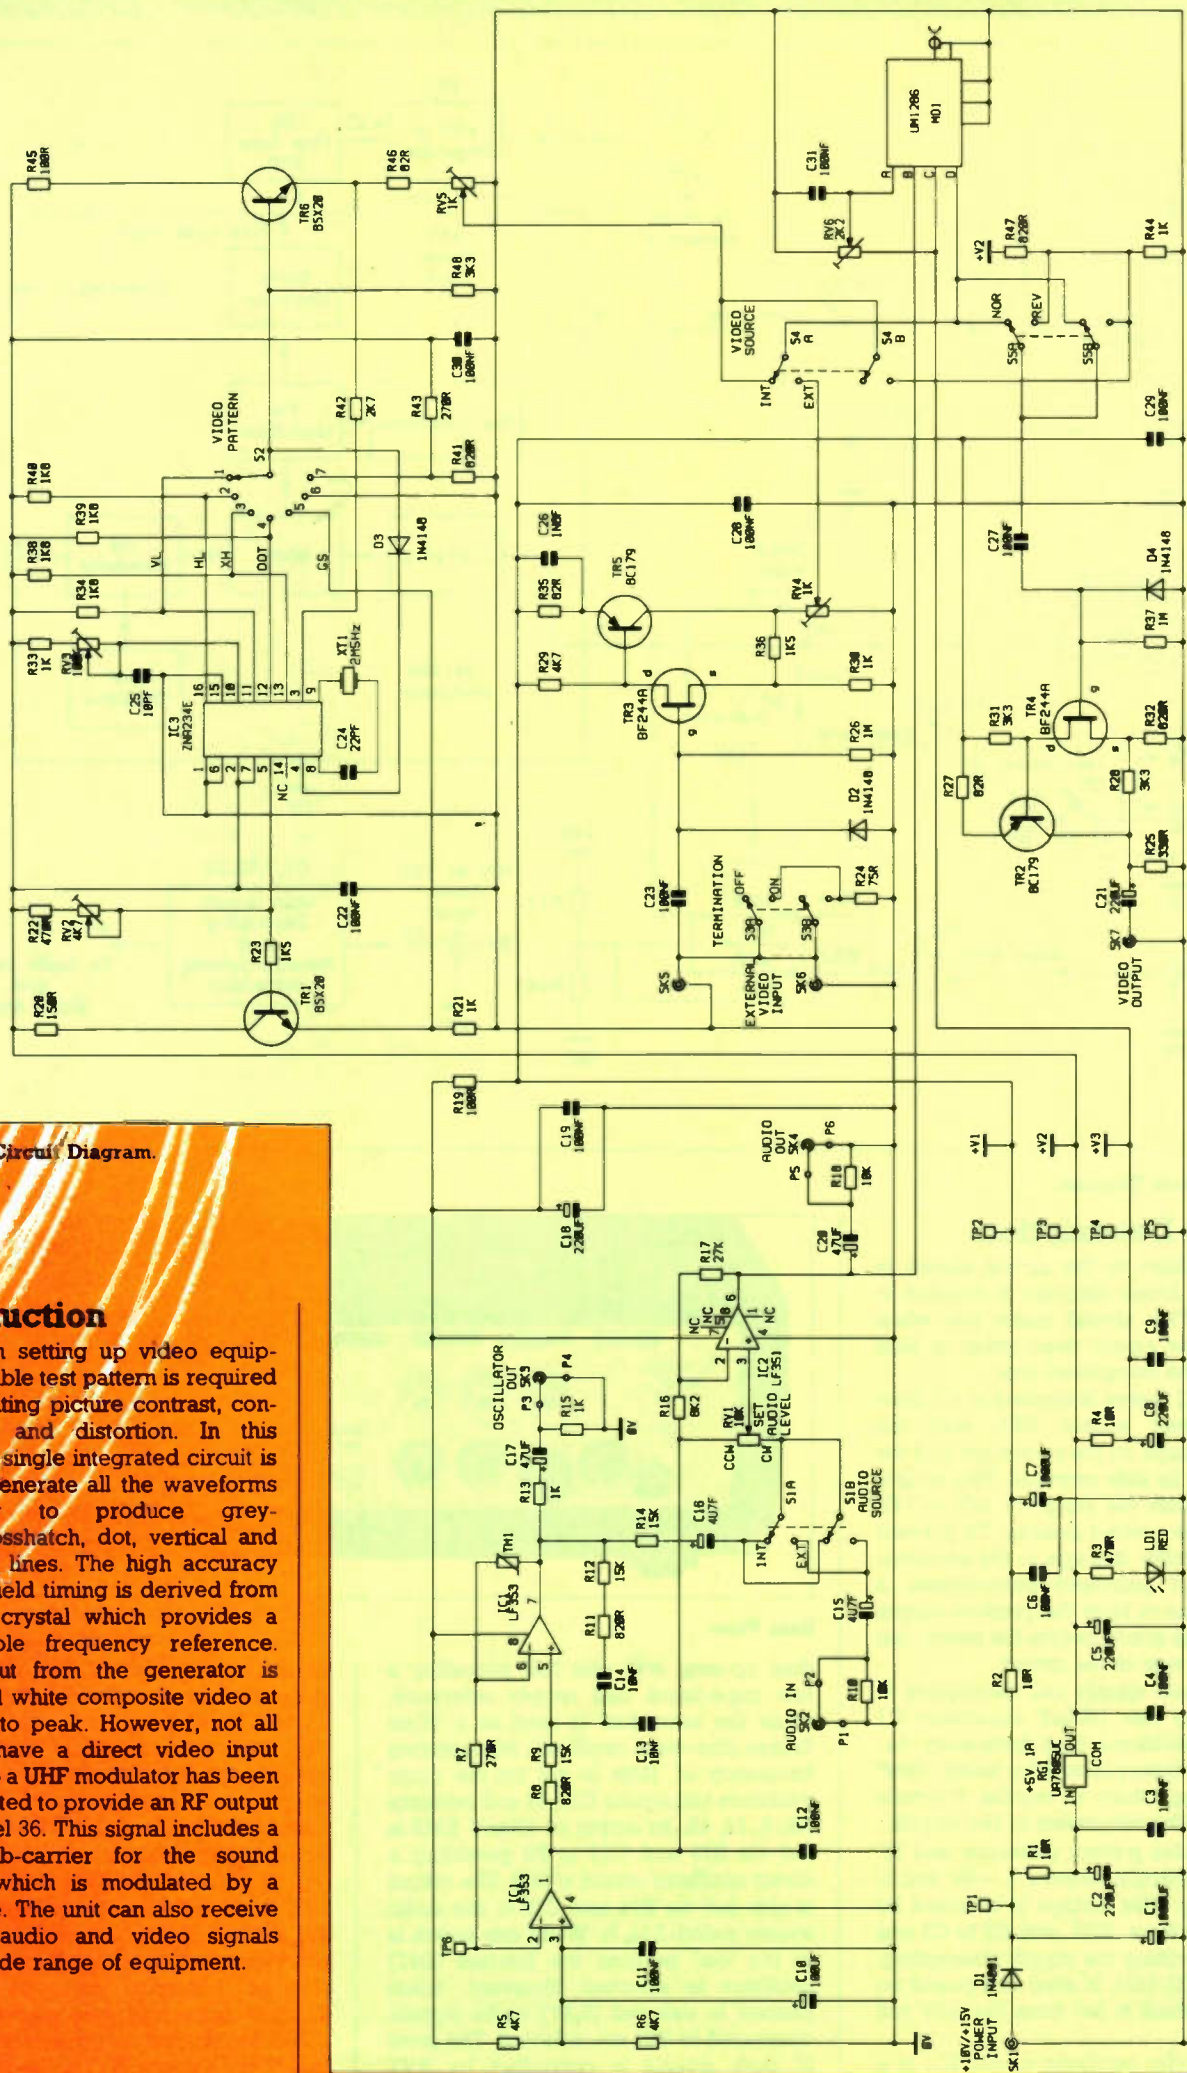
Circuit Diagram.

uction

n setting up video equipable test pattern is required ting picture contrast, con- and distortion. In this single integrated circuit is enerate all the waveforms to produce greysshatch, dot, vertical and lines. The high accuracy eld timing is derived from crystal which provides a ble frequency reference. ut from the generator is l white composite video at to peak. However, not all have a direct video input a UHF modulator has been ted to provide an RF output el 36. This signal includes a b-carrier for the sound which is modulated by a . The unit can also receive audio and video signals de range of equipment.

R45 100R
TR6 BSX20
R46 82R
RV5 1K
C31 100NF
UM1286 MD1
A B C D
RV6 2K2
R47 820R
+V2
R44 1K
R48 3K3
C30 100NF
VIDEO SOURCE
S4 A
S4 B
INT EXT
NOR REV
S5A S5B
C29 100NF
VIDEO PATTERN
S2
1 2 3 4 5 6 7
R42 2K7
R43 270R
R41 820R
R40 1K0
R39 1K0
R38 1K0
R34 1K0
R33 1K
RV3 10K
VL HL XH DOT GS
D3 1N4148
C26 1N0F
C28 100NF
C27 100NF
D4 1N4148
R35 82R
TR5 BC179
RV4 1K
R37 1M
C25 10PF
IC3 ZNA234E
16 15 10 11 12 13 3 9
1 6 2 7 5 14 4 8
NC
XT1 2M5Hz
C24 22PF
R29 4K7
R36 1K5
R30 1K
TR3 BF244A
d s g
R26 1M
R31 3K3
TR4 BF244A
R32 820R
R27 82R
R28 3K3
D2 1N4148
TR2 BC179
R25 330R
R22 470R
RV2 4K7
C22 100NF
C23 100NF
TERMINATION
OFF ON
S3A S3B
R24 75R
C21 220UF
SK7
VIDEO OUTPUT
R23 1K5
SK5
EXTERNAL VIDEO INPUT
SK6
R20 150R
TR1 BSX20
R21 1K
R19 100R
C19 100NF
AUDIO OUT SK4
P6 P5
R18 10K
+V1 +V2 +V3
C18 220UF
C20 47UF
TP2 TP3 TP4 TP5
R17 27K
NC NC 7 5 8 6 1 4 NC 2 3
IC2 LF351
C9 100NF
OSCILLATOR OUT SK3
P3 P4
R15 1K
0V
R16 8K2
RV1 10K
SET AUDIO LEVEL
CCW CW
R4 10R
C8 220UF
C17 47UF
R13 1K
S1A S1B
AUDIO SOURCE
C7 100UF
TH1
R14 15K
C16 4U7F
INT EXT
R3 470R
LD1 RED
IC1 LF353
8 7 6 5
R12 15K
R11 820R
C15 4U7F
C6 100NF
C5 220UF
C14 10NF
R10 10K
P2
R2 10R
C4 100NF
AUDIO IN SK2
P1
R7 270R
R9 15K
R8 820R
C13 10NF
+5V 1A RG1 UA7805UC
IN OUT COM
C3 100NF
C12 100NF
R1 10R
C2 220UF
TP6
IC1 LF353
2 3 4 1
TP1
C1 100NF
C11 100NF
C10 100UF
D1 1N4001
R5 4K7
R6 4K7
0V
+10V/+15V POWER INPUT
SK1